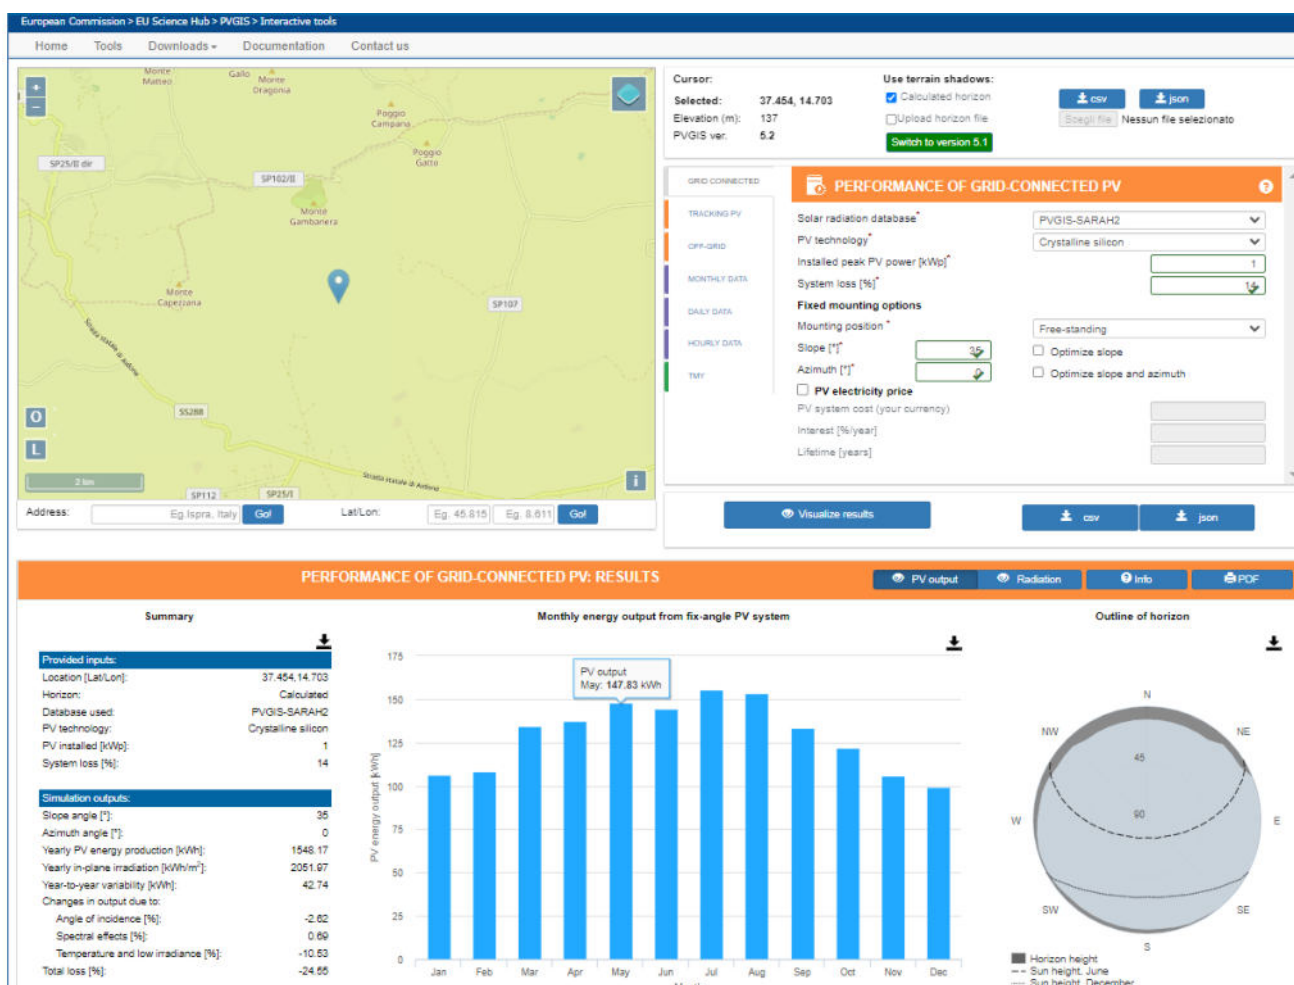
European Commission > EU Science Hub > PVGIS > Interactive tools

Home Tools Downloads Documentation Contact us

Monte Matteo Gallo Monte Dragona Poggio Campana Poggio Gatto SP25/II dir SP102/II Monte Gambanera Monte Capezzana SP107 SS288 2 km SP112 SP25/I

O L i

Address: Eg. Ispra, Italy Go! Lat/Lon: Eg. 45.815 Eg. 8.611 Go!

Cursor:
Selected: 37.454, 14.703
Elevation (m): 137
PVGIS ver. 5.2

Use terrain shadows:
Calculated horizon
Upload horizon file
Switch to version 5.1

csv json
Scegli file Nessun file selezionato

GRID CONNECTED
TRACKING PV
OFF-GRID
MONTHLY DATA
DAILY DATA
HOURLY DATA
TMY

PERFORMANCE OF GRID-CONNECTED PV

Solar radiation database* PVGIS-SARAH2
PV technology* Crystalline silicon
Installed peak PV power [kWp]* 1
System loss [%]* 14
Fixed mounting options
Mounting position* Free-standing
Slope [°]* 35 Optimize slope
Azimuth [°]* 0 Optimize slope and azimuth
PV electricity price
PV system cost (your currency)
Interest [%/year]
Lifetime [years]

Visualize results csv json

PERFORMANCE OF GRID-CONNECTED PV: RESULTS
PV output Radiation Info PDF

Summary

Provided inputs:
| | |
|---|---|
| Location [Lat/Lon]: | 37.454,14.703 |
| Horizon: | Calculated |
| Database used: | PVGIS-SARAH2 |
| PV technology: | Crystalline silicon |
| PV installed [kWp]: | 1 |
| System loss [%]: | 14 |

Simulation outputs:
| | |
|---|---|
| Slope angle [°]: | 35 |
| Azimuth angle [°]: | 0 |
| Yearly PV energy production [kWh]: | 1548.17 |
| Yearly in-plane irradiation [kWh/m²]: | 2051.97 |
| Year-to-year variability [kWh]: | 42.74 |
| Changes in output due to: | |
| Angle of incidence [%]: | -2.62 |
| Spectral effects [%]: | 0.69 |
| Temperature and low irradiance [%]: | -10.53 |
| Total loss [%]: | -24.55 |

Monthly energy output from fix-angle PV system
PV output
May: 147.83 kWh
PV energy output [kWh]
175 150 125 100 75 50 25 0
Jan Feb Mar Apr May Jun Jul Aug Sep Oct Nov Dec

Outline of horizon
N NE E SE S SW W NW 45 90
Horizon height
Sun height, June
Sun height, December